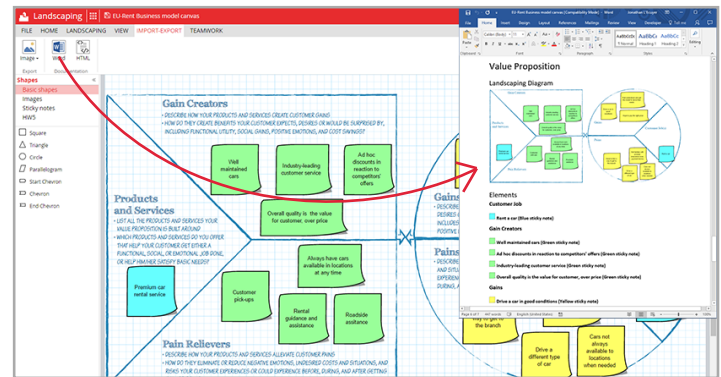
Landscaping | EU-Rent Business model canvas

FILE HOME LANDSCAPING VIEW IMPORT-EXPORT TEAMWORK

Image Word HTML
Export Documentation

Shapes
Basic shapes
Images
Sticky notes
HW5

Square
Triangle
Circle
Parallelogram
Start Chevron
Chevron
End Chevron

Gain Creators
• DESCRIBE HOW YOUR PRODUCTS AND SERVICES CREATE CUSTOMER GAINS
• HOW DO THEY CREATE BENEFITS YOUR CUSTOMER EXPECTS, DESIRES OR WOULD BE SURPRISED BY, INCLUDING FUNCTIONAL UTILITY, SOCIAL GAINS, POSITIVE EMOTIONS, AND COST SAVINGS?

Well maintained cars

Industry-leading customer service

Ad hoc discounts in reaction to competitors' offers

Overall quality is the value for customer, over price

Products and Services
• LIST ALL THE PRODUCTS AND SERVICES YOUR VALUE PROPOSITION IS BUILT AROUND
• WHICH PRODUCTS AND SERVICES DO YOU OFFER THAT HELP YOUR CUSTOMER GET EITHER A FUNCTIONAL, SOCIAL, OR EMOTIONAL JOB DONE, OR HELP HIM/HER SATISFY BASIC NEEDS?

Premium car rental service

Always have cars available in locations at any time

Customer pick-ups

Rental guidance and assistance

Roadside assistance

Pain Relievers
• DESCRIBE HOW YOUR PRODUCTS AND SERVICES ALLEVIATE CUSTOMER PAINS
• HOW DO THEY ELIMINATE OR REDUCE NEGATIVE EMOTIONS, UNDESIRED COSTS AND SITUATIONS, AND RISKS YOUR CUSTOMER EXPERIENCES OR COULD EXPERIENCE BEFORE, DURING, AND AFTER GETTING

Gains

Pains

go to the branch

Drive a different type of car

Cars not always available to locations when needed

EU-Rent Business model canvas [Compatibility Mode] - Word

File Home Insert Design Layout References Mailings Review View Developer

Value Proposition

Landscaping Diagram

Elements

Customer Job

Rent a car (Blue sticky note)

Gain Creators

Well maintained cars (Green sticky note)

Ad hoc discounts in reaction to competitors' offers (Green sticky note)

Industry-leading customer service (Green sticky note)

Overall quality is the value for customer, over price (Green sticky note)

Gains

Drive a car in good conditions (Yellow sticky note)